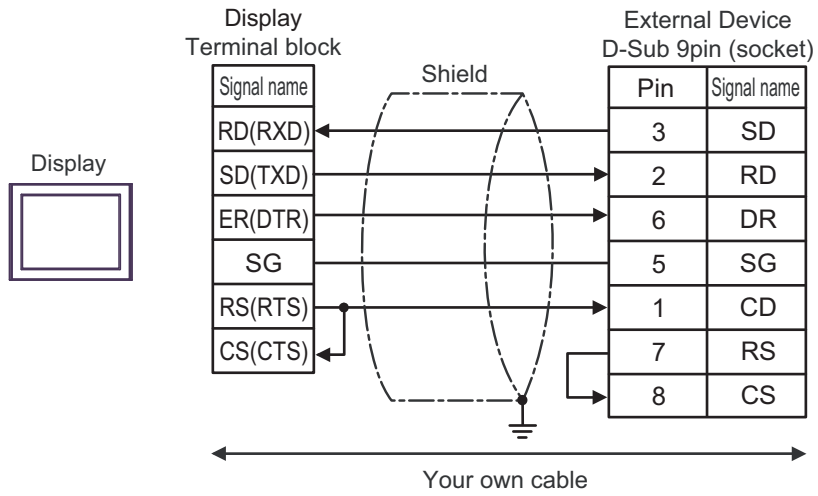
Display

Display
Terminal block

| Signal name |
|---|
| RD(RXD) |
| SD(TXD) |
| ER(DTR) |
| SG |
| RS(RTS) |
| CS(CTS) |

Shield

External Device
D-Sub 9pin (socket)

| Pin | Signal name |
|---|---|
| 3 | SD |
| 2 | RD |
| 6 | DR |
| 5 | SG |
| 1 | CD |
| 7 | RS |
| 8 | CS |

Your own cable